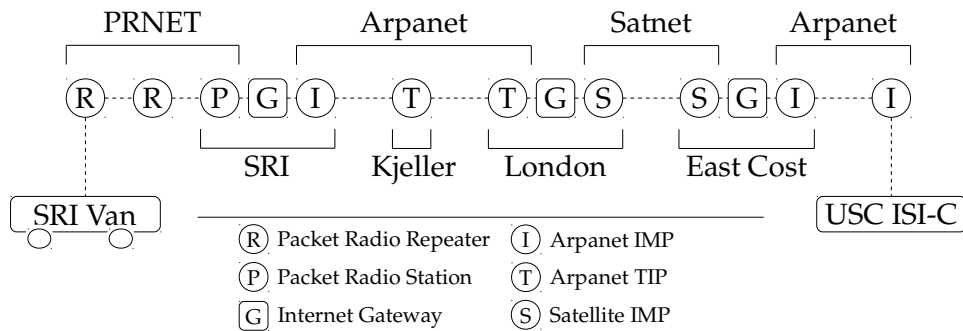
PRNET
Arpanet
Satnet
Arpanet

R R P G I T T G S S G I I

SRI
Kjeller
London
East Cost

SRI Van
USC ISI-C

R Packet Radio Repeater
P Packet Radio Station
G Internet Gateway
I Arpanet IMP
T Arpanet TIP
S Satellite IMP